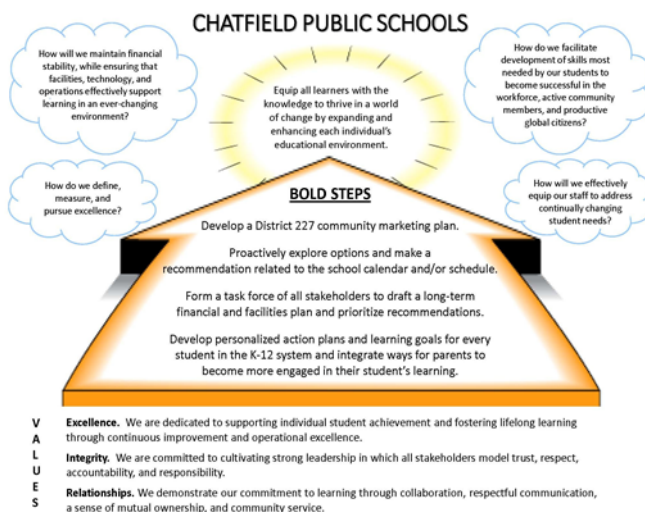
CHATFIELD PUBLIC SCHOOLS

How will we maintain financial stability, while ensuring that facilities, technology, and operations effectively support learning in an ever-changing environment?

Equip all learners with the knowledge to thrive in a world of change by expanding and enhancing each individual's educational environment.

How do we facilitate development of skills most needed by our students to become successful in the workforce, active community members, and productive global citizens?

How do we define, measure, and pursue excellence?

How will we effectively equip our staff to address continually changing student needs?

BOLD STEPS

Develop a District 227 community marketing plan.

Proactively explore options and make a recommendation related to the school calendar and/or schedule.

Form a task force of all stakeholders to draft a long-term financial and facilities plan and prioritize recommendations.

Develop personalized action plans and learning goals for every student in the K-12 system and integrate ways for parents to become more engaged in their student's learning.

V
A
L
U
E
S

Excellence. We are dedicated to supporting individual student achievement and fostering lifelong learning through continuous improvement and operational excellence.

Integrity. We are committed to cultivating strong leadership in which all stakeholders model trust, respect, accountability, and responsibility.

Relationships. We demonstrate our commitment to learning through collaboration, respectful communication, a sense of mutual ownership, and community service.